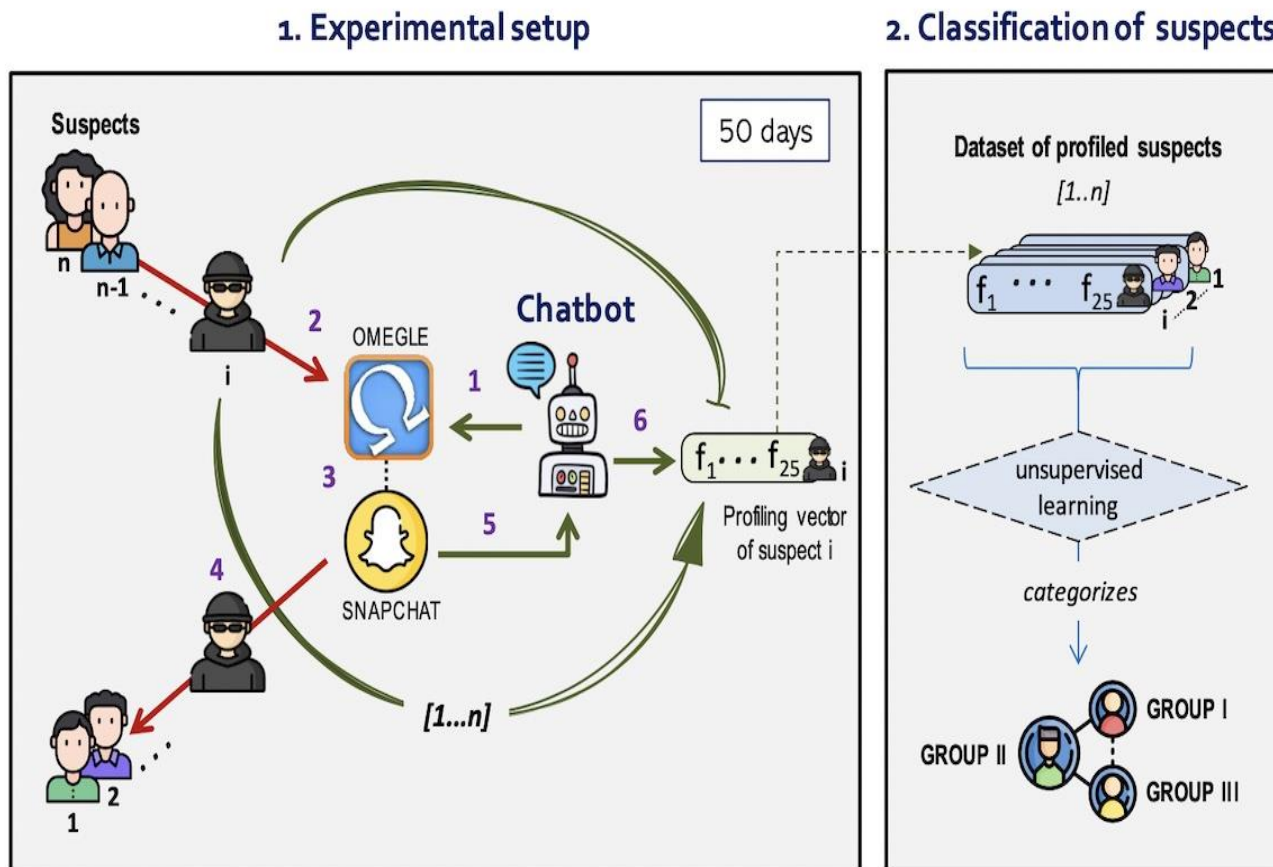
1. Experimental setup

Suspects

50 days

n

n-1 . . .

i

2

OMEGLE

Chatbot

1

6

3

5

4

SNAPCHAT

$f_1 \cdots f_{25}$ i

Profiling vector of suspect i

[1...n]

1

2

2. Classification of suspects

Dataset of profiled suspects

[1..n]

$f_1 \cdots f_{25}$

1

2

i

unsupervised learning

categorizes

GROUP I

GROUP II

GROUP III